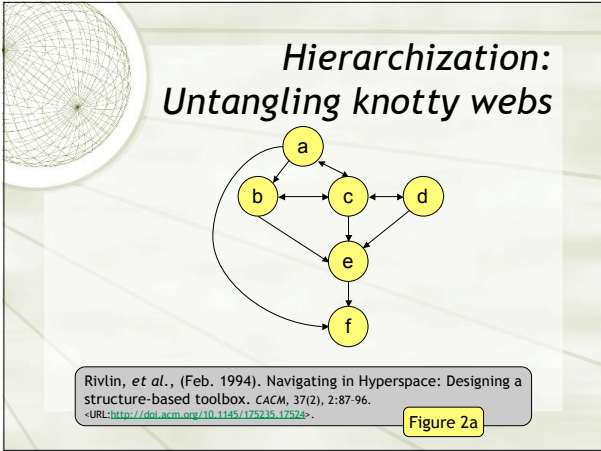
Hierarchization: Untangling knotty webs

a

b

c

d

e

f

Rivlin, *et al.*, (Feb. 1994). Navigating in Hyperspace: Designing a structure-based toolbox. *CACM*, 37(2), 2:87-96. <URL:http://doi.acm.org/10.1145/175235.17524>.

Figure 2a